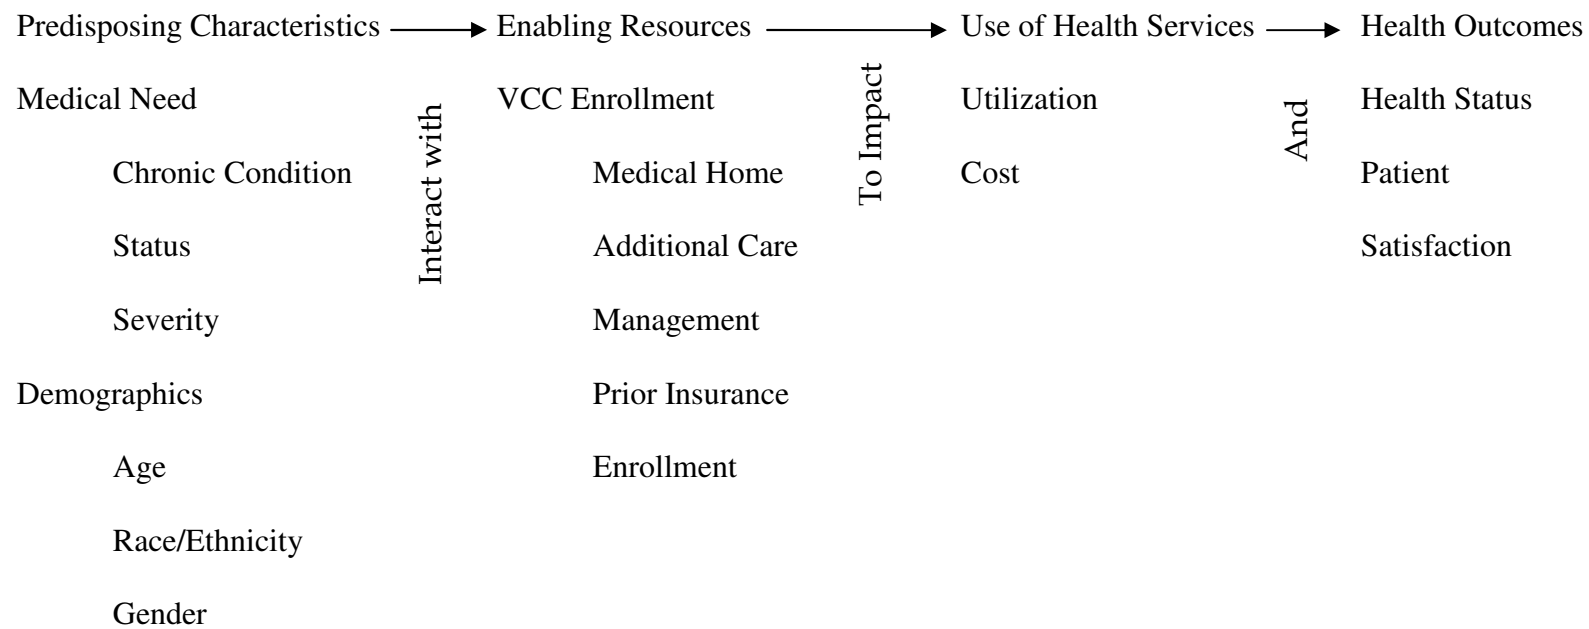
Predisposing Characteristics

Medical Need

Chronic Condition

Status

Severity

Demographics

Age

Race/Ethnicity

Gender

Interact with

Enabling Resources

VCC Enrollment

Medical Home

Additional Care

Management

Prior Insurance

Enrollment

To Impact

Use of Health Services

Utilization

Cost

And

Health Outcomes

Health Status

Patient

Satisfaction